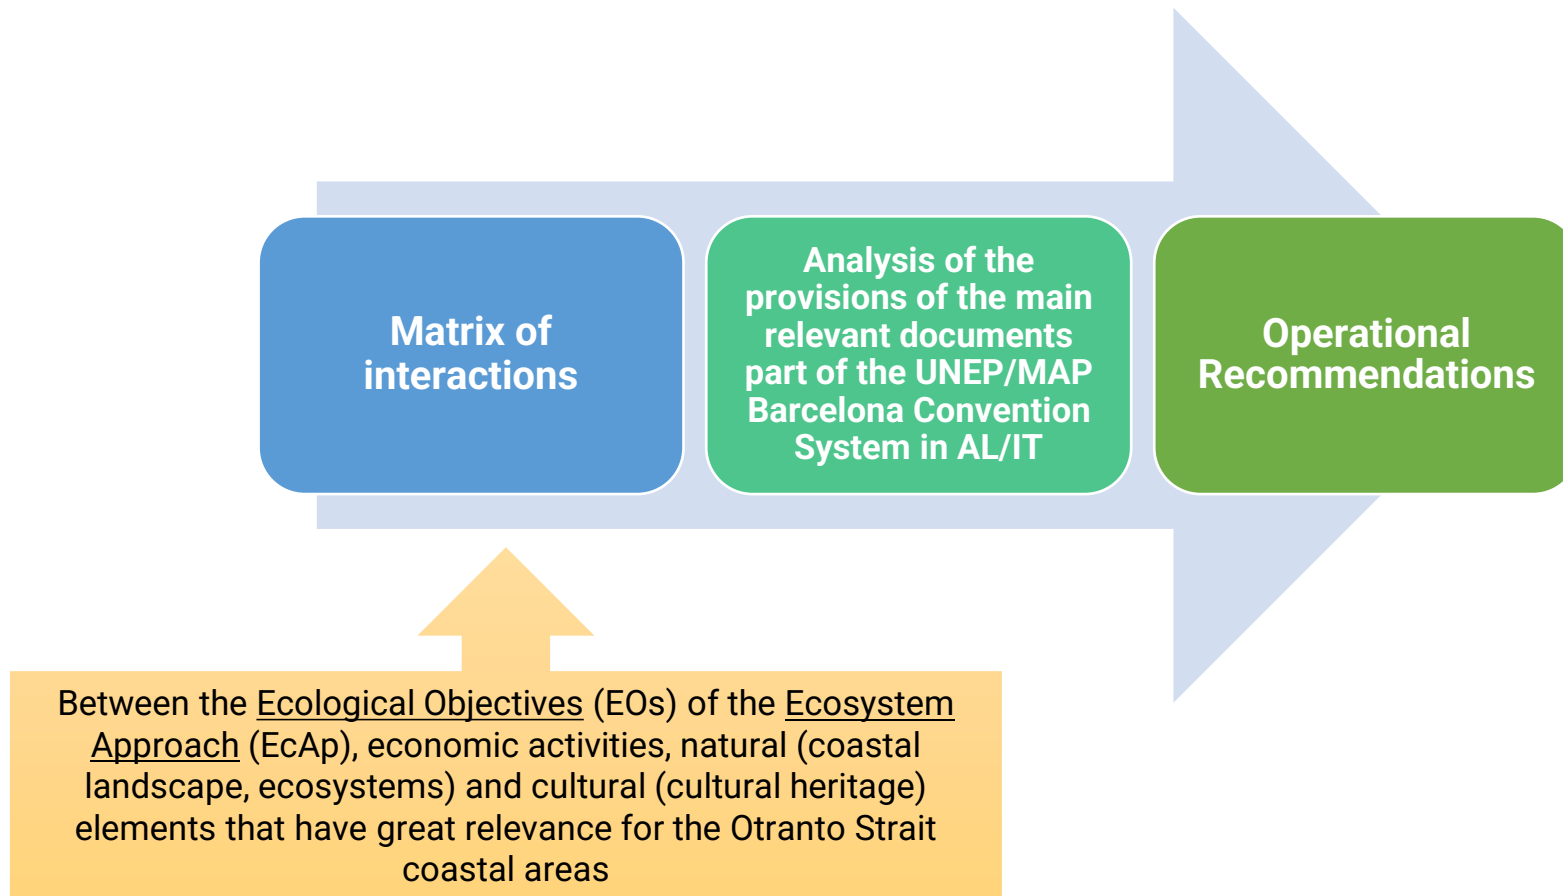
Matrix of interactions

Analysis of the provisions of the main relevant documents part of the UNEP/MAP Barcelona Convention System in AL/IT

Operational Recommendations

Between the Ecological Objectives (EOs) of the Ecosystem Approach (EcAp), economic activities, natural (coastal landscape, ecosystems) and cultural (cultural heritage) elements that have great relevance for the Otranto Strait coastal areas